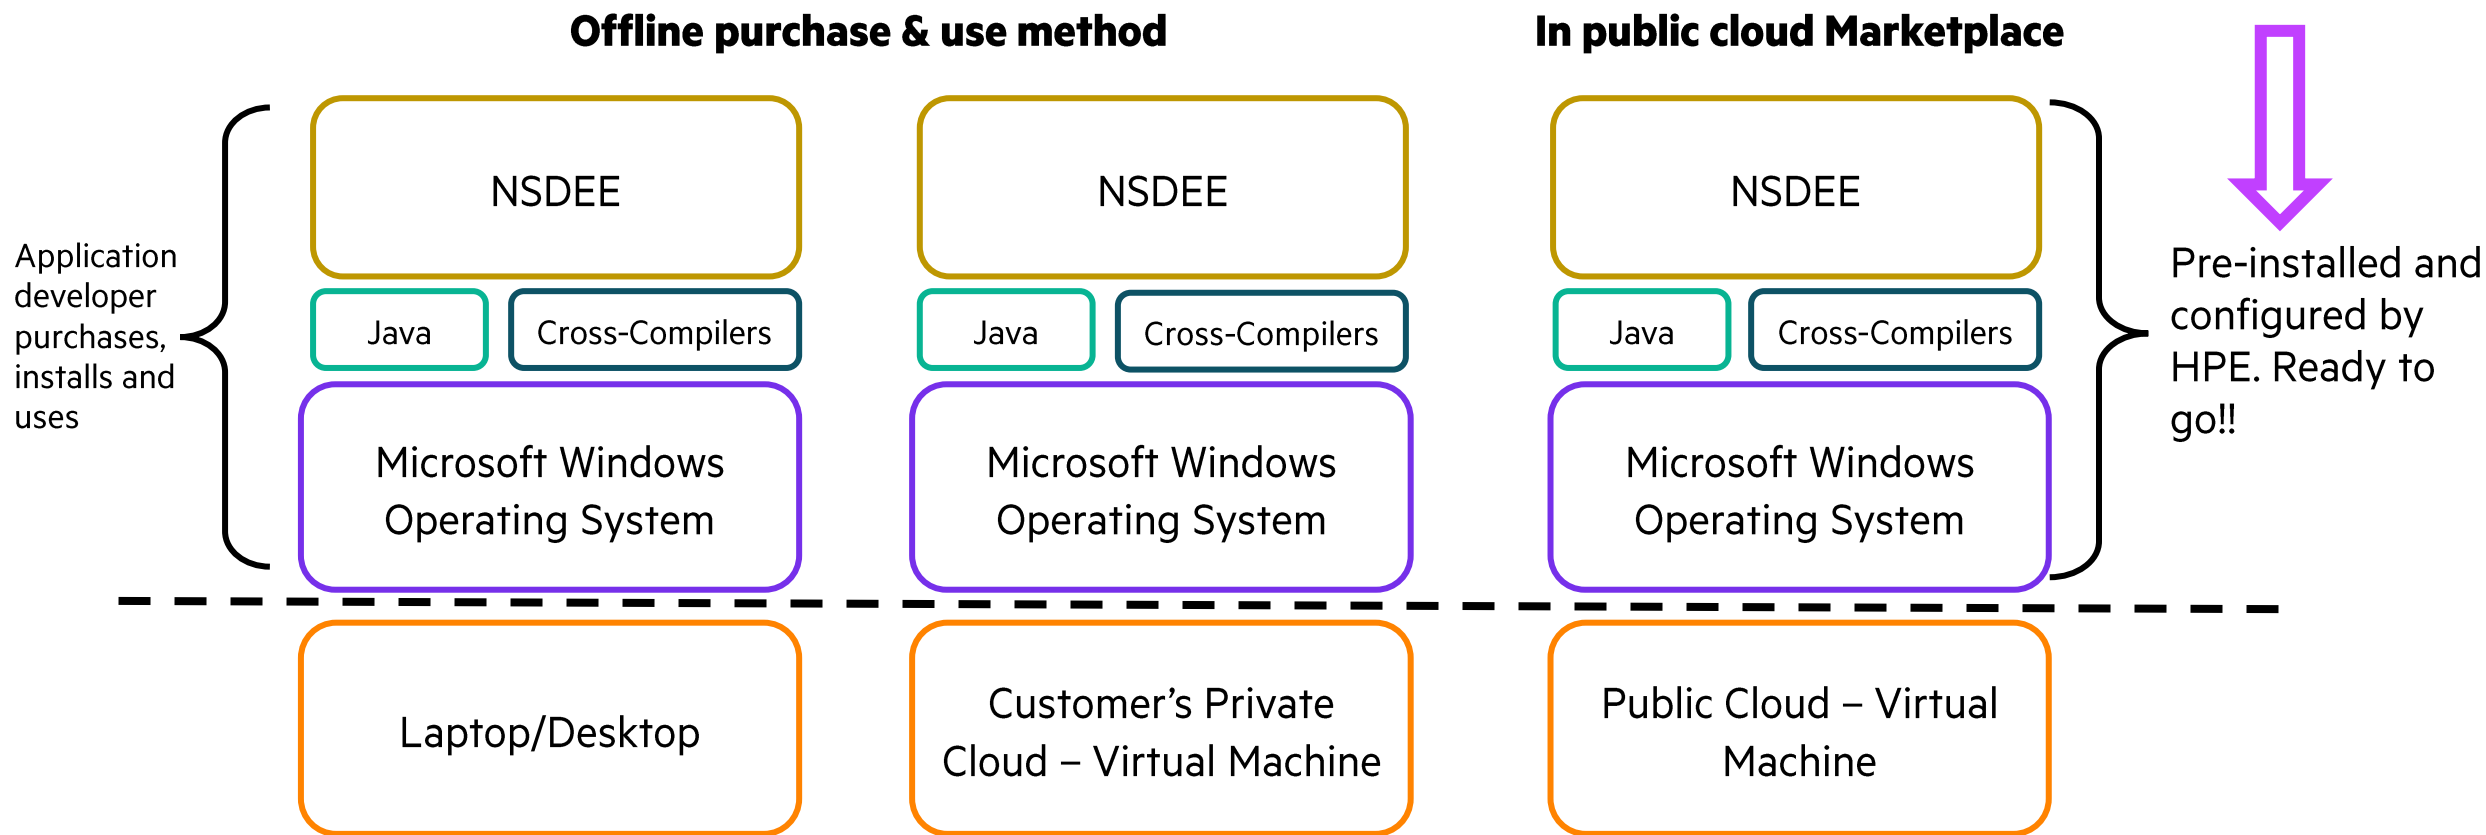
Offline purchase & use method

In public cloud Marketplace

Application developer purchases, installs and uses

NSDEE

Java

Cross-Compilers

Microsoft Windows Operating System

NSDEE

Java

Cross-Compilers

Microsoft Windows Operating System

NSDEE

Java

Cross-Compilers

Microsoft Windows Operating System

Pre-installed and configured by HPE. Ready to go!!

Laptop/Desktop

Customer's Private Cloud – Virtual Machine

Public Cloud – Virtual Machine